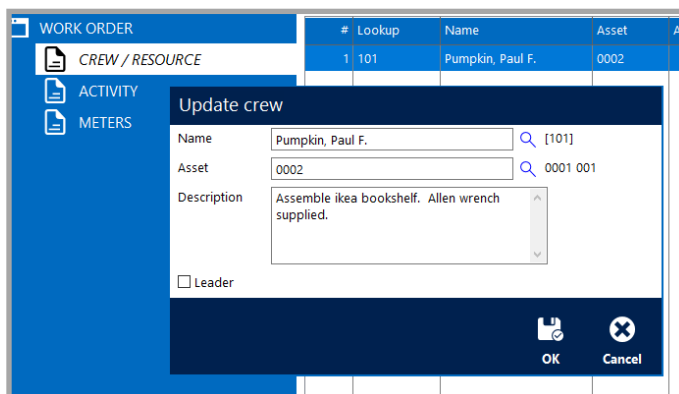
WORK ORDER
CREW / RESOURCE
ACTIVITY
METERS

| # | Lookup | Name | Asset | A |
|---|---|---|---|---|
| 1 | 101 | Pumpkin, Paul F. | 0002 | |

Update crew
Name Pumpkin, Paul F. [101]
Asset 0002 0001 001
Description Assemble ikea bookshelf. Allen wrench supplied.
Leader
OK
Cancel